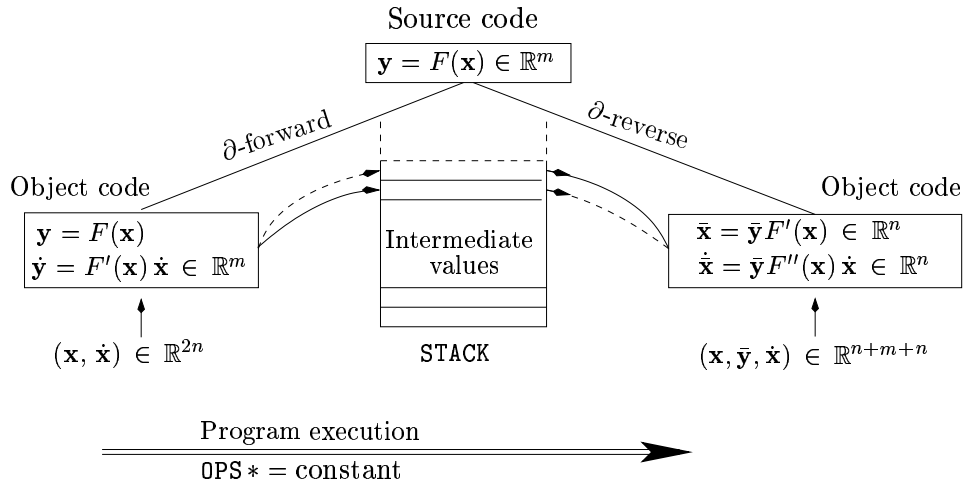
Source code

$\mathbf{y} = F(\mathbf{x}) \in \mathbb{R}^m$

$\partial$-forward

$\partial$-reverse

Object code

$\mathbf{y} = F(\mathbf{x})$
$\dot{\mathbf{y}} = F'(\mathbf{x})\,\dot{\mathbf{x}} \in \mathbb{R}^m$

$(\mathbf{x}, \dot{\mathbf{x}}) \in \mathbb{R}^{2n}$

Intermediate values

STACK

Object code

$\bar{\mathbf{x}} = \bar{\mathbf{y}}F'(\mathbf{x}) \in \mathbb{R}^n$
$\dot{\bar{\mathbf{x}}} = \bar{\mathbf{y}}F''(\mathbf{x})\,\dot{\mathbf{x}} \in \mathbb{R}^n$

$(\mathbf{x}, \bar{\mathbf{y}}, \dot{\mathbf{x}}) \in \mathbb{R}^{n+m+n}$

Program execution

OPS $*$ = constant